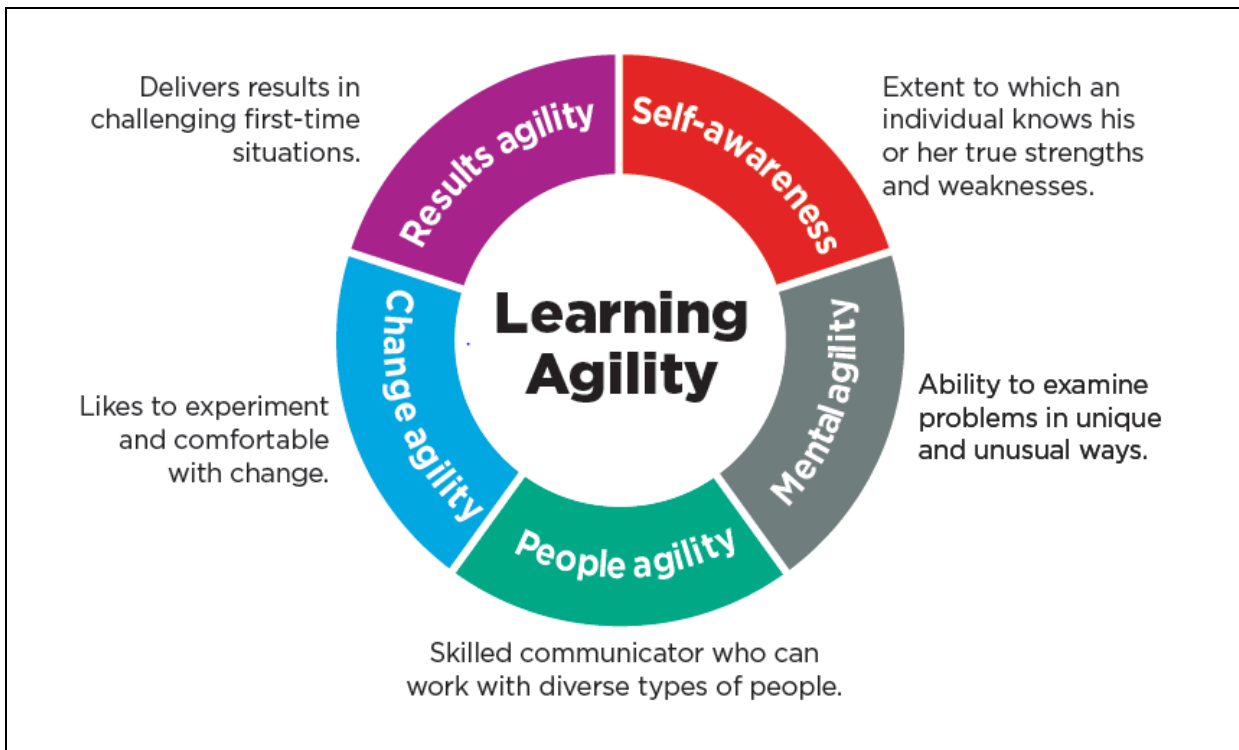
Delivers results in challenging first-time situations.

Results agility

Self-awareness

Extent to which an individual knows his or her true strengths and weaknesses.

Learning Agility

Change agility

Mental agility

Likes to experiment and comfortable with change.

Ability to examine problems in unique and unusual ways.

People agility

Skilled communicator who can work with diverse types of people.